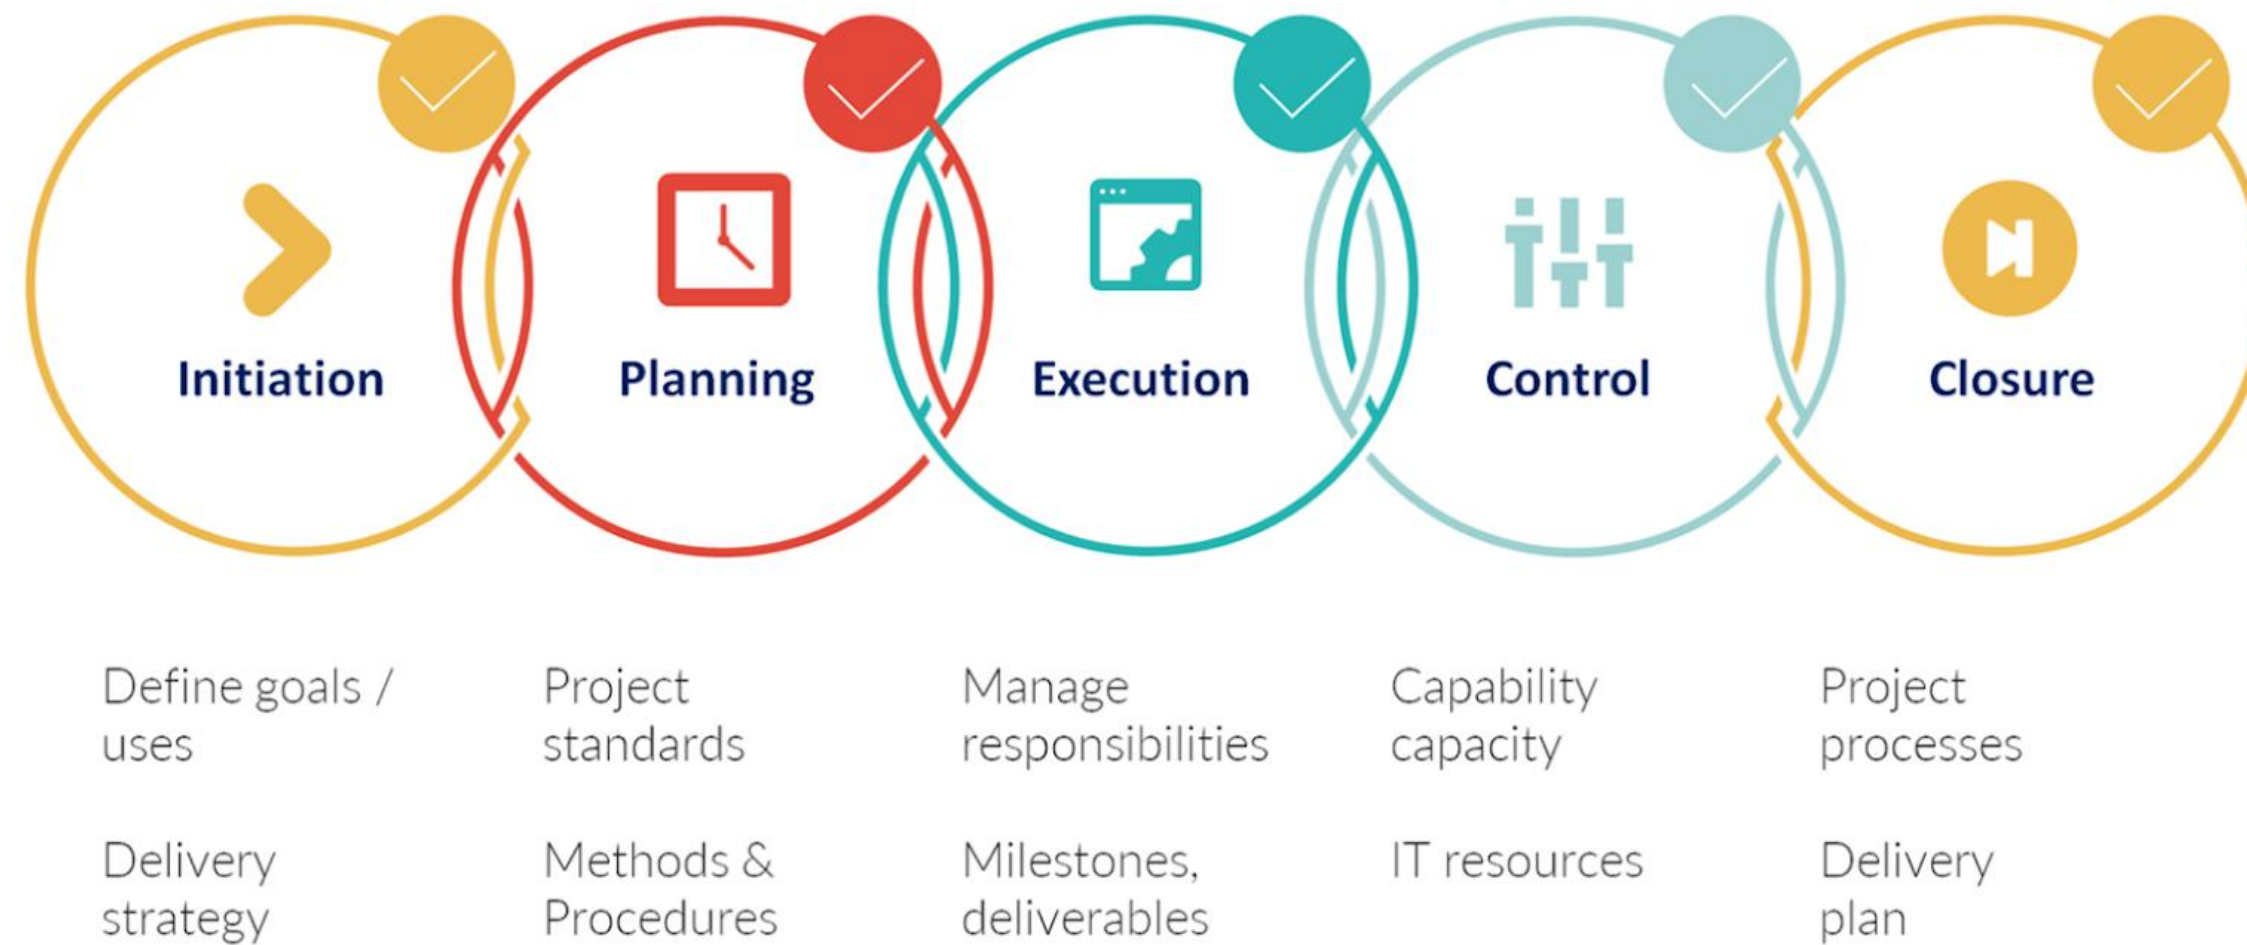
Initiation

Define goals / uses

Delivery strategy

Planning

Project standards

Methods & Procedures

Execution

Manage responsibilities

Milestones, deliverables

Control

Capability capacity

IT resources

Closure

Project processes

Delivery plan